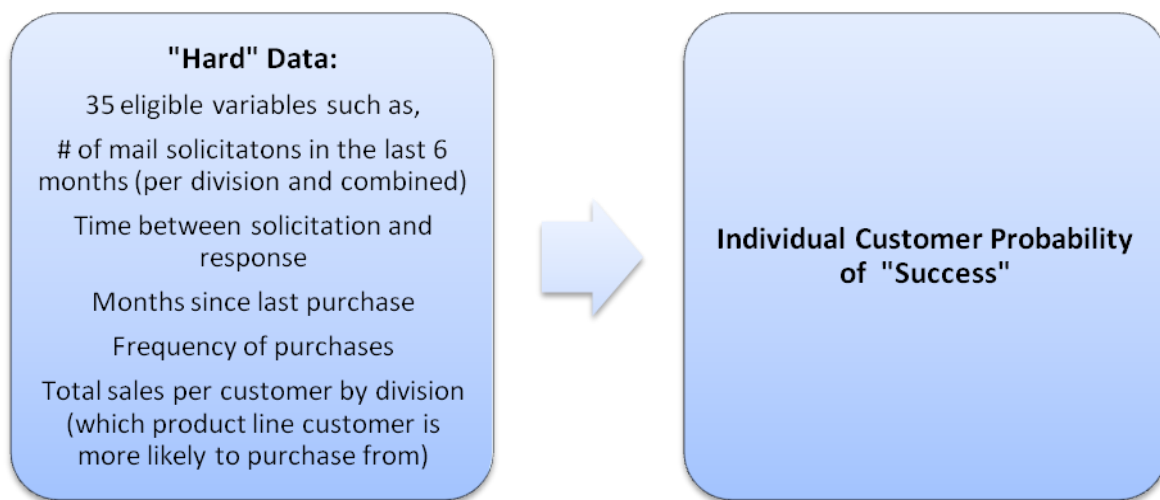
"Hard" Data:

35 eligible variables such as,

# of mail solicitatons in the last 6 months (per division and combined)

Time between solicitation and response

Months since last purchase

Frequency of purchases

Total sales per customer by division (which product line customer is more likely to purchase from)

Individual Customer Probability of "Success"